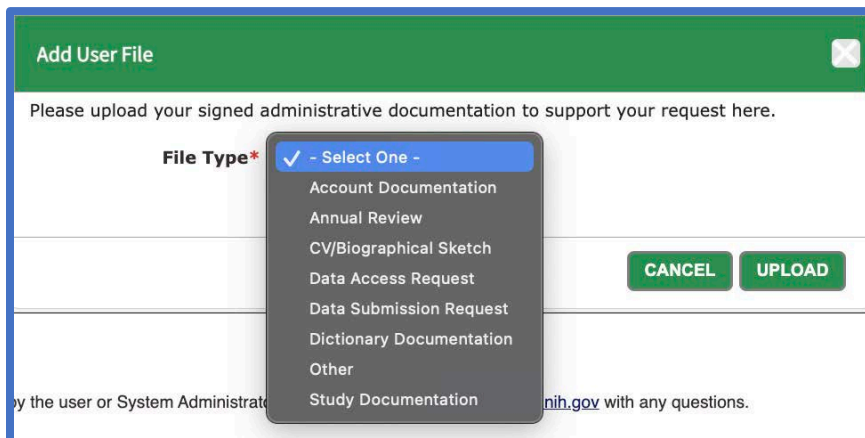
Add User File

Please upload your signed administrative documentation to support your request here.

File Type*

✓ - Select One -
Account Documentation
Annual Review
CV/Biographical Sketch
Data Access Request
Data Submission Request
Dictionary Documentation
Other
Study Documentation

CANCEL UPLOAD

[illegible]y the user or System Administrat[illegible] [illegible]nih.gov with any questions.